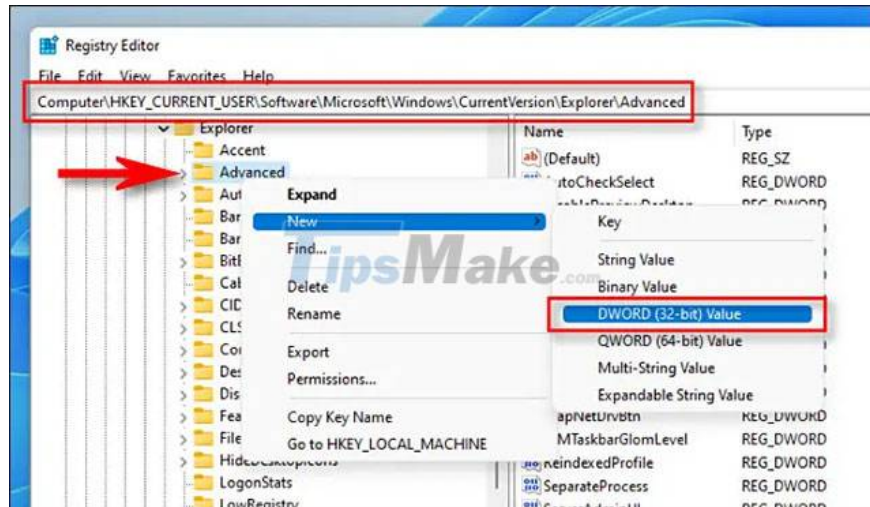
Registry Editor

File Edit View Favorites Help

Computer\HKEY_CURRENT_USER\Software\Microsoft\Windows\CurrentVersion\Explorer\Advanced

Explorer
Accent
Advanced
Aut
Bar
Bar
BitB
Cab
CID
CLS
Cor
Des
Dis
Fea
File
HideDesktopIcons
LogonStats
LowRegistry

Expand
New
Find...
Delete
Rename
Export
Permissions...
Copy Key Name
Go to HKEY_LOCAL_MACHINE

Key
String Value
Binary Value
DWORD (32-bit) Value
QWORD (64-bit) Value
Multi-String Value
Expandable String Value

TipsMake.com

| Name | Type |
|---|---|
| (Default) | REG_SZ |
| AutoCheckSelect | REG_DWORD |
| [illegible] | REG_DWORD |
| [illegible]apNetDrvBtn | REG_DWORD |
| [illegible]MTaskbarGlomLevel | REG_DWORD |
| ReindexedProfile | REG_DWORD |
| SeparateProcess | REG_DWORD |